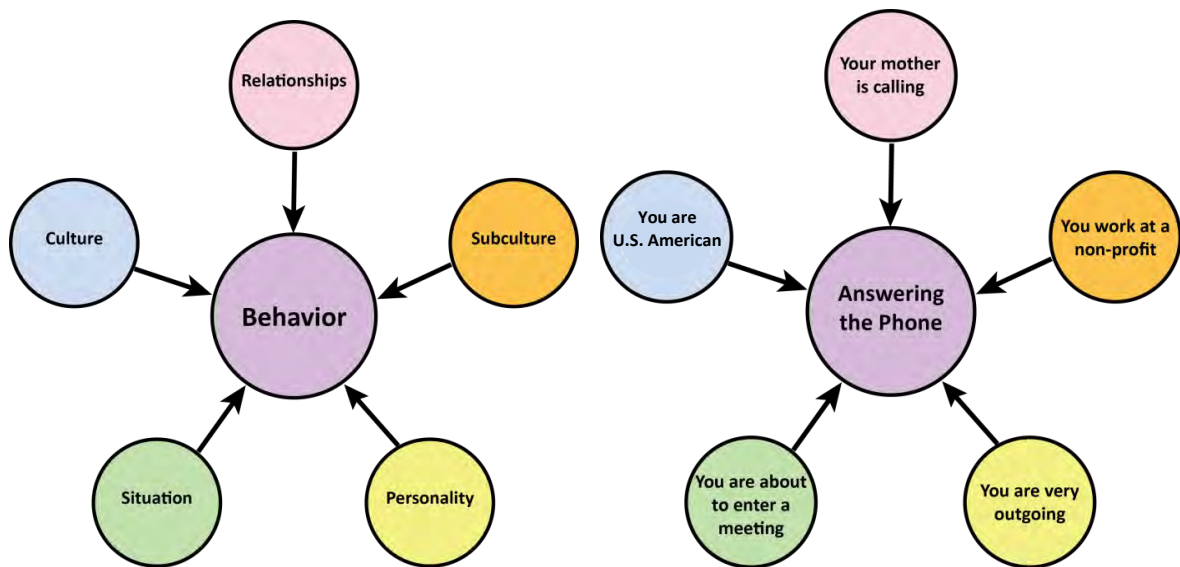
Relationships

Culture

Subculture

Behavior

Situation

Personality

Your mother is calling

You are U.S. American

You work at a non-profit

Answering the Phone

You are about to enter a meeting

You are very outgoing